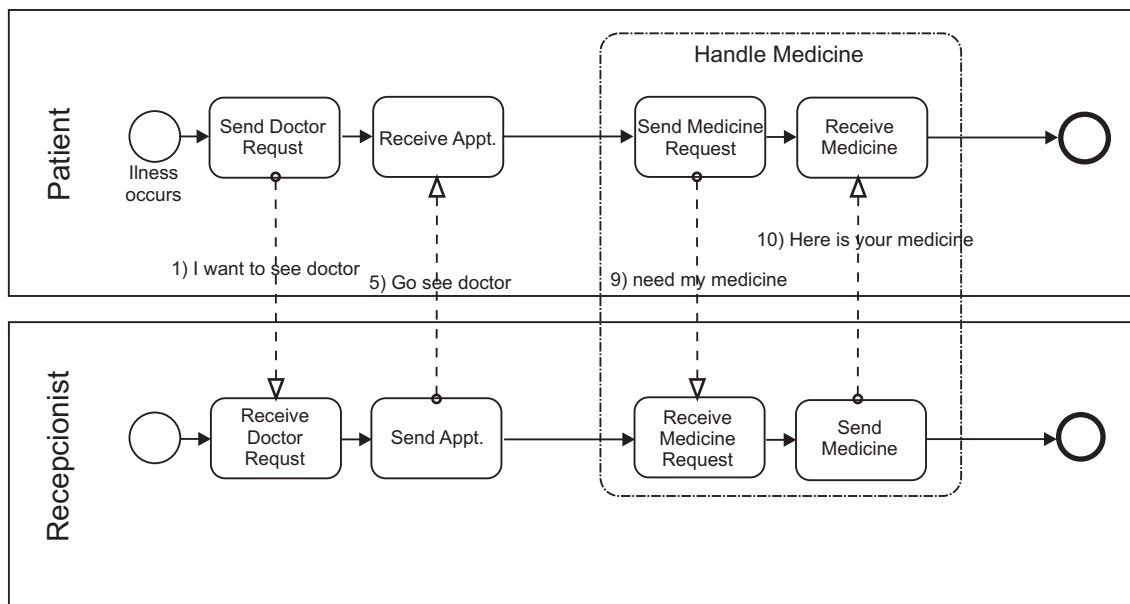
Patient

Ilness occurs

Send Doctor Requst

Receive Appt.

Handle Medicine

Send Medicine Request

Receive Medicine

1) I want to see doctor

5) Go see doctor

9) need my medicine

10) Here is your medicine

Recepcionist

Receive Doctor Requst

Send Appt.

Receive Medicine Request

Send Medicine